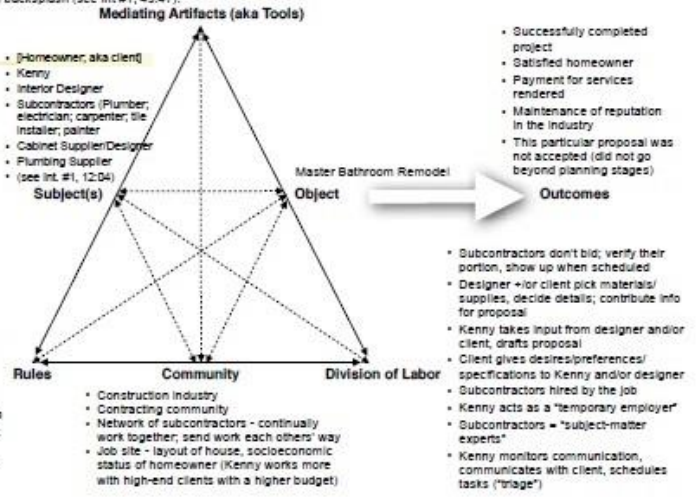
backsplash (see int #1, 45:41).

Mediating Artifacts (aka Tools)

- [Homeowner; aka client]
- Kenny
- Interior Designer
- Subcontractors (Plumber; electrician; carpenter; tile installer; painter
- Cabinet Supplier/Designer
- Plumbing Supplier
- (see int. #1, 12:04)

Subject(s)

- Successfully completed project
- Satisfied homeowner
- Payment for services rendered
- Maintenance of reputation in the industry
- This particular proposal was not accepted (did not go beyond planning stages)

Master Bathroom Remodel

Object

Outcomes

- Subcontractors don't bid; verify their portion, show up when scheduled
- Designer +/or client pick materials/ supplies, decide details; contribute info for proposal
- Kenny takes input from designer and/or client, drafts proposal
- Client gives desires/preferences/ specifications to Kenny and/or designer
- Subcontractors hired by the job
- Kenny acts as a "temporary employer"
- Subcontractors = "subject-matter experts"
- Kenny monitors communication, communicates with client, schedules tasks ("triage")

Rules

Community

Division of Labor

- Construction industry
- Contracting community
- Network of subcontractors - continually work together; send work each others' way
- Job site - layout of house, socioeconomic status of homeowner (Kenny works more with high-end clients with a higher budget)